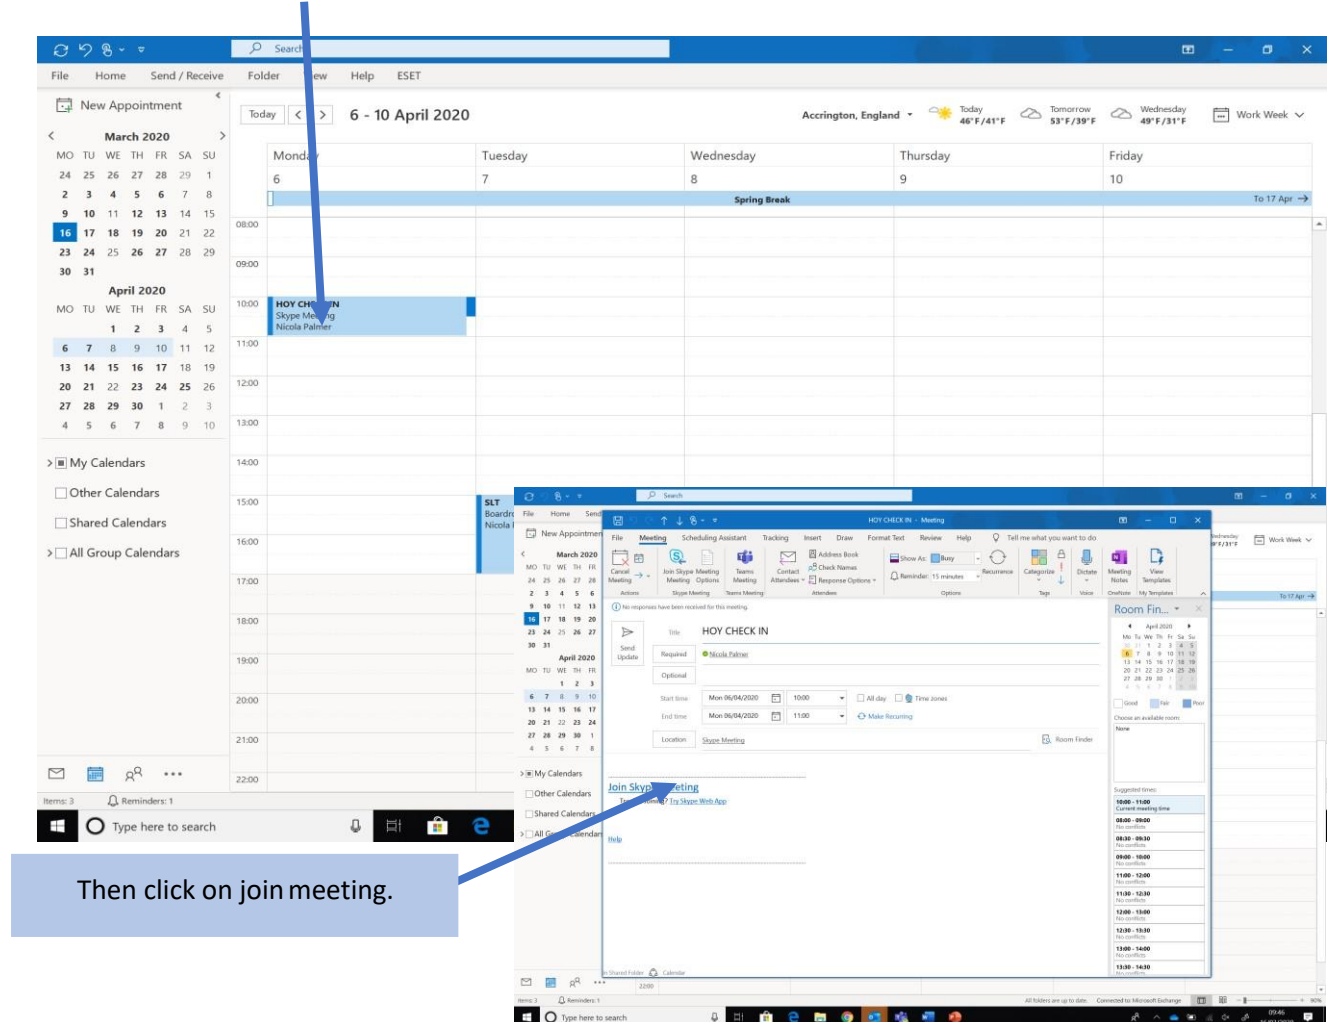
Search

File Home Send / Receive Folder View Help ESET

New Appointment

Today < > 6 - 10 April 2020

Accrington, England Today 46°F/41°F Tomorrow 53°F/39°F Wednesday 49°F/31°F Work Week

March 2020
MO TU WE TH FR SA SU
24 25 26 27 28 29 1
2 3 4 5 6 7 8
9 10 11 12 13 14 15
16 17 18 19 20 21 22
23 24 25 26 27 28 29
30 31

April 2020
MO TU WE TH FR SA SU
1 2 3 4 5
6 7 8 9 10 11 12
13 14 15 16 17 18 19
20 21 22 23 24 25 26
27 28 29 30 1 2 3
4 5 6 7 8 9 10

My Calendars
Other Calendars
Shared Calendars
All Group Calendars

Items: 3 Reminders: 1

Type here to search

| Monday | Tuesday | Wednesday | Thursday | Friday |
|---|---|---|---|---|
| 6 | 7 | 8 | 9 | 10 |

Spring Break To 17 Apr

08:00
09:00
10:00 HOY CHECK IN Skype Meeting Nicola Palmer
11:00
12:00
13:00
14:00
15:00 SLT Boardro Nicola
16:00
17:00
18:00
19:00
20:00
21:00
22:00

HOY CHECK IN - Meeting

File Meeting Scheduling Assistant Tracking Insert Draw Format Text Review Help Tell me what you want to do

Cancel Meeting Join Skype Meeting Meeting Options Teams Meeting Contact Attendees Address Book Check Names Response Options Show As: Busy Reminder: 15 minutes Recurrence Time Zones Categorize Dictate Meeting Notes View Templates

Actions Skype Meeting Teams Meeting Attendees Options Tags Voice OneNote My Templates

No responses have been received for this meeting.

Send Update

Title HOY CHECK IN
Required Nicola Palmer
Optional
Start time Mon 06/04/2020 10:00 All day Time zones
End time Mon 06/04/2020 11:00 Make Recurring
Location Skype Meeting Room Finder

Join Skype Meeting
Trouble Joining? Try Skype Web App

Help

Room Finder
April 2020
Good Fair Poor
Choose an available room:
None
Suggested times:
10:00 - 11:00 Current meeting time
08:00 - 09:00 No conflicts
08:30 - 09:30 No conflicts
09:00 - 10:00 No conflicts
11:00 - 12:00 No conflicts
11:30 - 12:30 No conflicts
12:00 - 13:00 No conflicts
12:30 - 13:30 No conflicts
13:00 - 14:00 No conflicts
13:30 - 14:30 No conflicts

All folders are up to date. Connected to: Microsoft Exchange

Type here to search

Then click on join meeting.